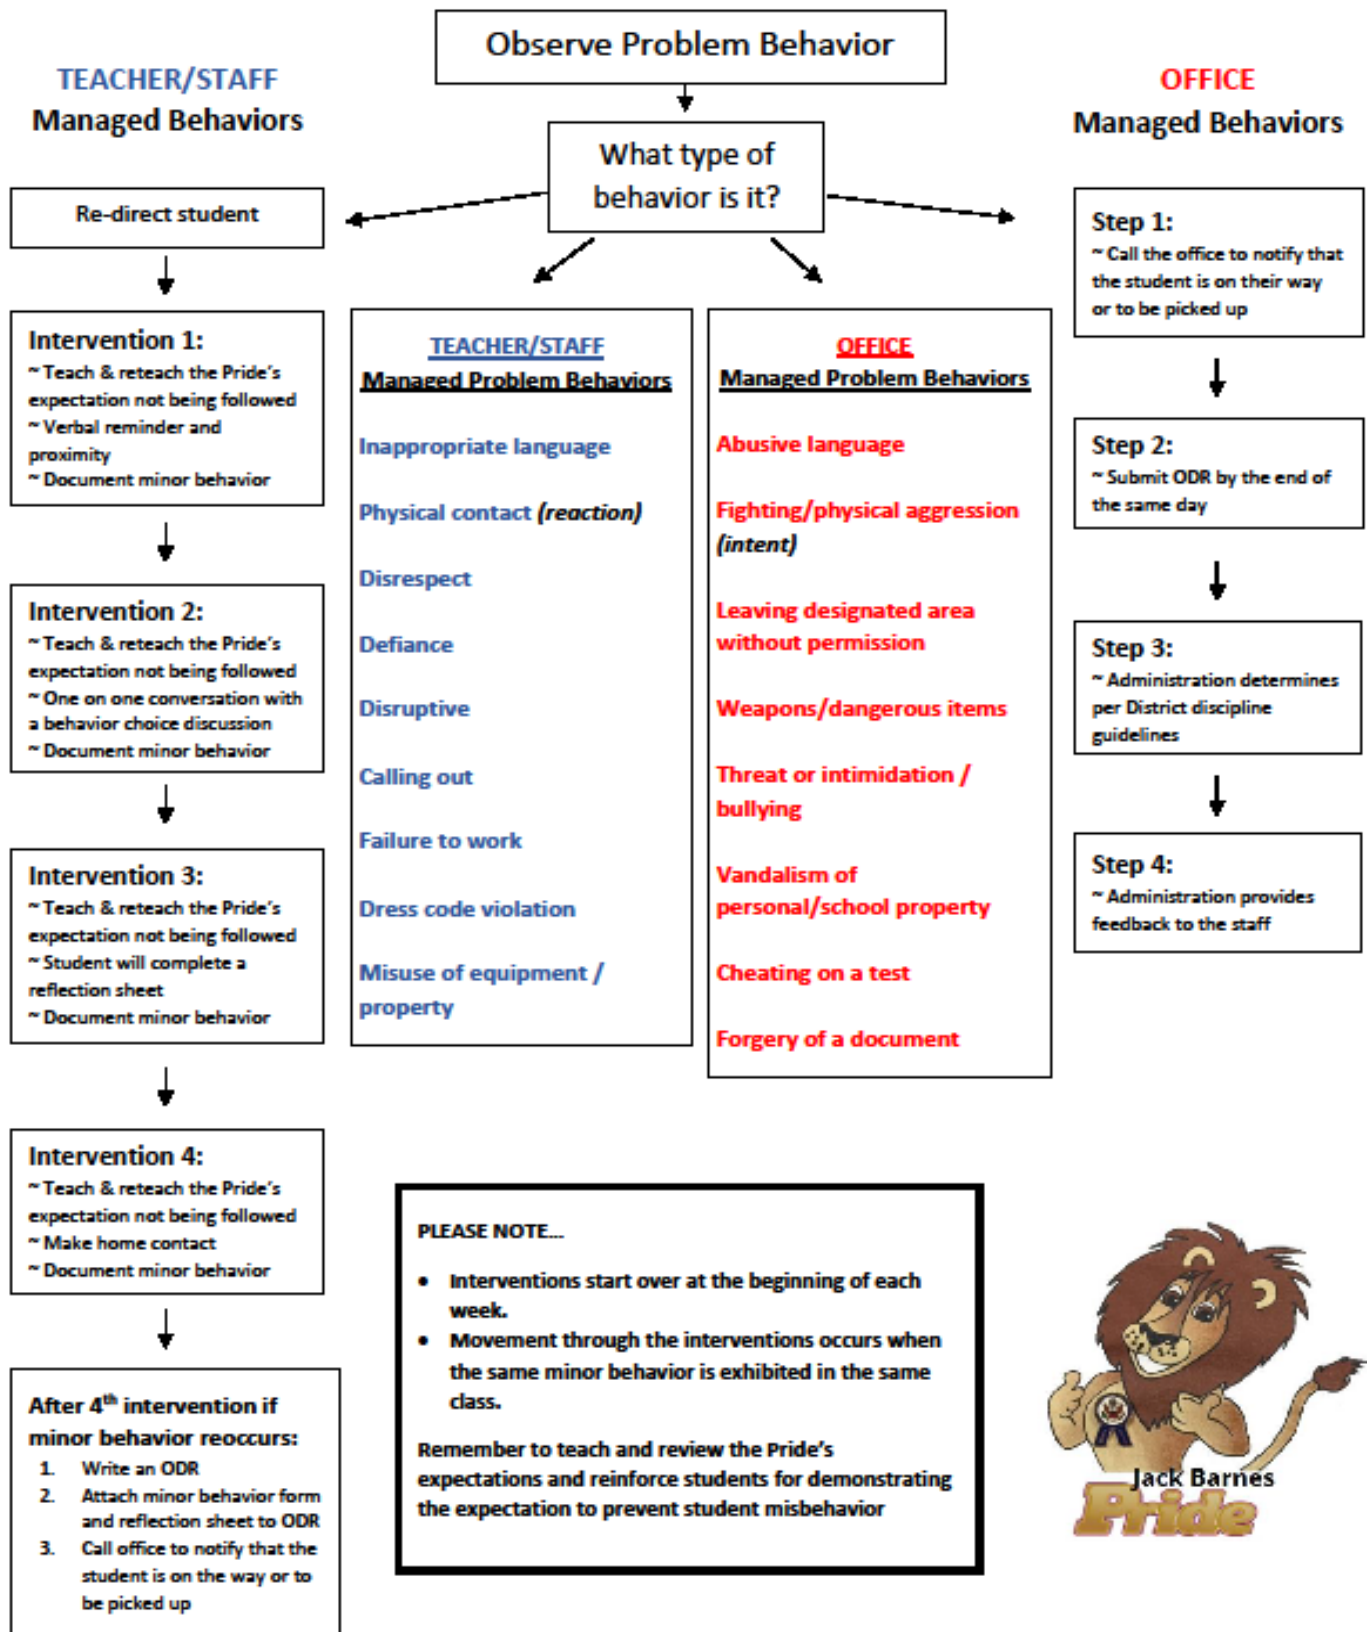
Observe Problem Behavior

TEACHER/STAFF
Managed Behaviors

What type of behavior is it?

OFFICE
Managed Behaviors

Re-direct student

Intervention 1:
~ Teach & reteach the Pride's expectation not being followed
~ Verbal reminder and proximity
~ Document minor behavior

Intervention 2:
~ Teach & reteach the Pride's expectation not being followed
~ One on one conversation with a behavior choice discussion
~ Document minor behavior

Intervention 3:
~ Teach & reteach the Pride's expectation not being followed
~ Student will complete a reflection sheet
~ Document minor behavior

Intervention 4:
~ Teach & reteach the Pride's expectation not being followed
~ Make home contact
~ Document minor behavior

After 4$^{th}$ intervention if minor behavior reoccurs:
1. Write an ODR
2. Attach minor behavior form and reflection sheet to ODR
3. Call office to notify that the student is on the way or to be picked up

TEACHER/STAFF
Managed Problem Behaviors

Inappropriate language

Physical contact (reaction)

Disrespect

Defiance

Disruptive

Calling out

Failure to work

Dress code violation

Misuse of equipment / property

OFFICE
Managed Problem Behaviors

Abusive language

Fighting/physical aggression (intent)

Leaving designated area without permission

Weapons/dangerous items

Threat or intimidation / bullying

Vandalism of personal/school property

Cheating on a test

Forgery of a document

Step 1:
~ Call the office to notify that the student is on their way or to be picked up

Step 2:
~ Submit ODR by the end of the same day

Step 3:
~ Administration determines per District discipline guidelines

Step 4:
~ Administration provides feedback to the staff

PLEASE NOTE...
• Interventions start over at the beginning of each week.
• Movement through the interventions occurs when the same minor behavior is exhibited in the same class.

Remember to teach and review the Pride's expectations and reinforce students for demonstrating the expectation to prevent student misbehavior

Jack Barnes
Pride